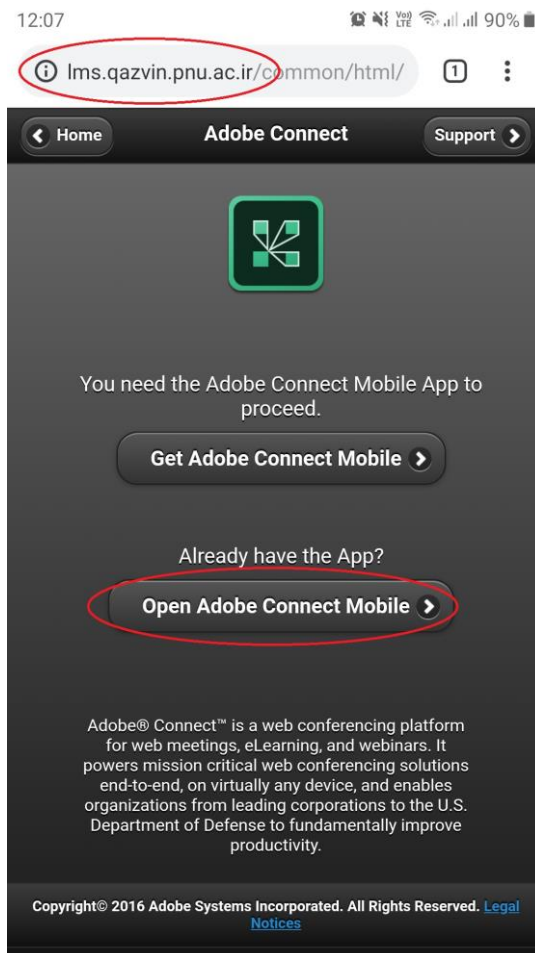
12:07 90%

lms.qazvin.pnu.ac.ir/common/html/ 1

Home Adobe Connect Support

You need the Adobe Connect Mobile App to proceed.

Get Adobe Connect Mobile

Already have the App?

Open Adobe Connect Mobile

Adobe® Connect™ is a web conferencing platform for web meetings, eLearning, and webinars. It powers mission critical web conferencing solutions end-to-end, on virtually any device, and enables organizations from leading corporations to the U.S. Department of Defense to fundamentally improve productivity.

Copyright© 2016 Adobe Systems Incorporated. All Rights Reserved. Legal Notices